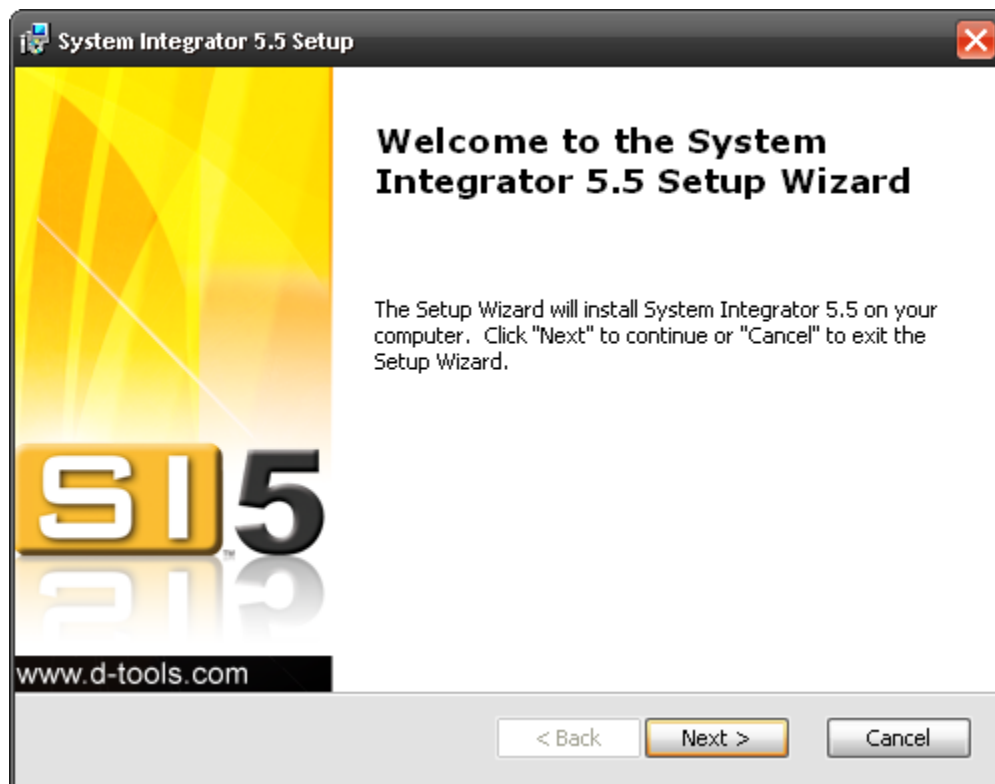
System Integrator 5.5 Setup

Welcome to the System Integrator 5.5 Setup Wizard

The Setup Wizard will install System Integrator 5.5 on your computer. Click "Next" to continue or "Cancel" to exit the Setup Wizard.

SI5

™

www.d-tools.com

< Back

Next >

Cancel